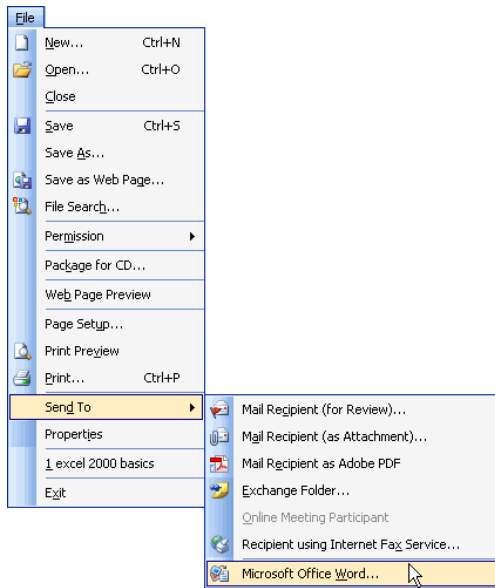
File

New... Ctrl+N
Open... Ctrl+O
Close
Save Ctrl+S
Save As...
Save as Web Page...
File Search...
Permission
Package for CD...
Web Page Preview
Page Setup...
Print Preview
Print... Ctrl+P
Send To
Properties
1 excel 2000 basics
Exit

Mail Recipient (for Review)...
Mail Recipient (as Attachment)...
Mail Recipient as Adobe PDF
Exchange Folder...
Online Meeting Participant
Recipient using Internet Fax Service...
Microsoft Office Word...